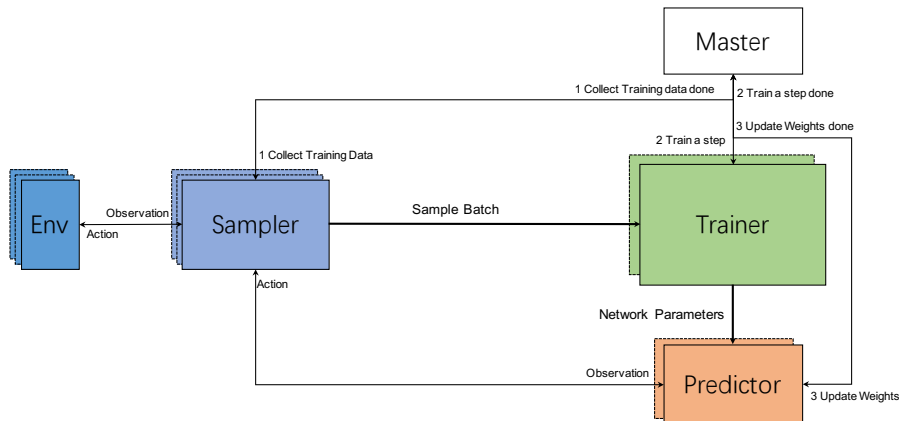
Master

1 Collect Training data done

2 Train a step done

3 Update Weights done

2 Train a step

1 Collect Training Data

Env

Observation

Action

Sampler

Sample Batch

Trainer

Action

Network Parameters

Observation

Predictor

3 Update Weights